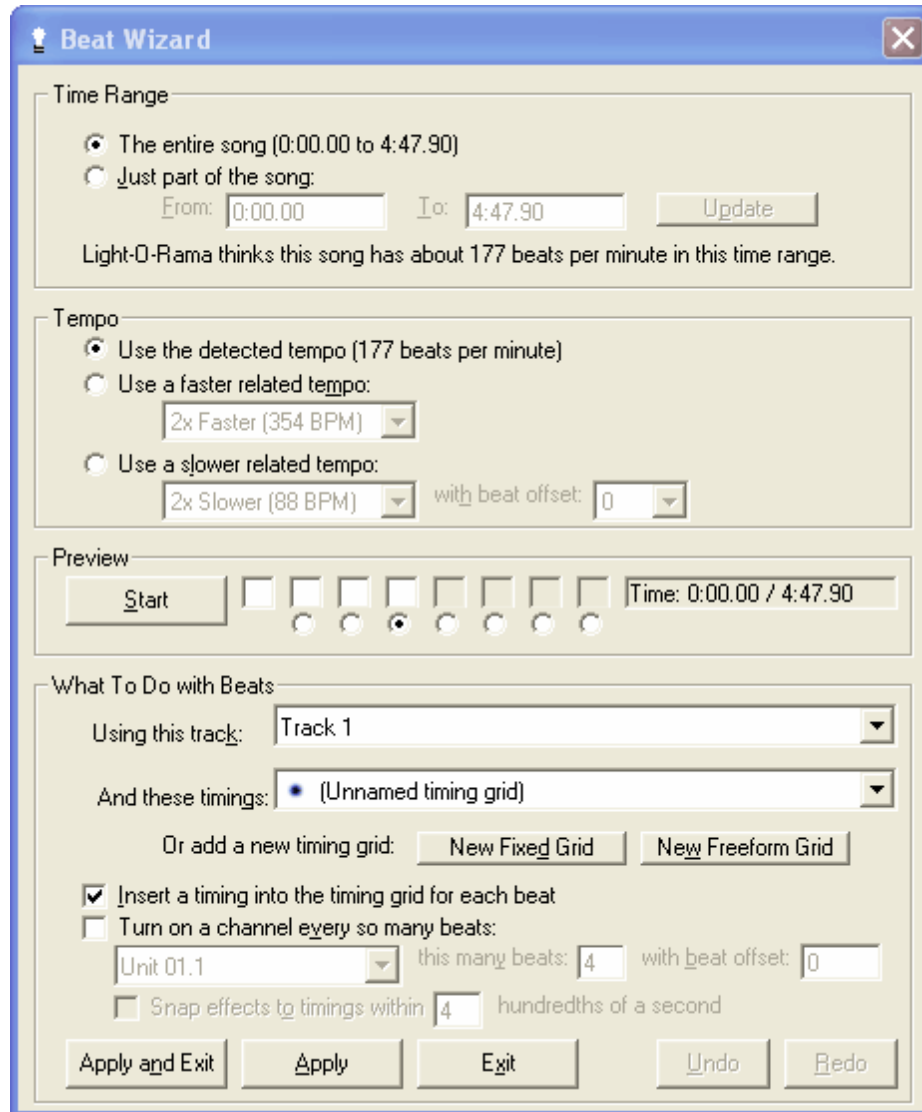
Beat Wizard

Time Range

The entire song (0:00.00 to 4:47.90)

Just part of the song:

From: 0:00.00 To: 4:47.90 Update

Light-O-Rama thinks this song has about 177 beats per minute in this time range.

Tempo

Use the detected tempo (177 beats per minute)

Use a faster related tempo:

2x Faster (354 BPM)

Use a slower related tempo:

2x Slower (88 BPM) with beat offset: 0

Preview

Start

Time: 0:00.00 / 4:47.90

What To Do with Beats

Using this track: Track 1

And these timings: (Unnamed timing grid)

Or add a new timing grid: New Fixed Grid New Freeform Grid

Insert a timing into the timing grid for each beat

Turn on a channel every so many beats:

Unit 01.1 this many beats: 4 with beat offset: 0

Snap effects to timings within 4 hundredths of a second

Apply and Exit Apply Exit Undo Redo